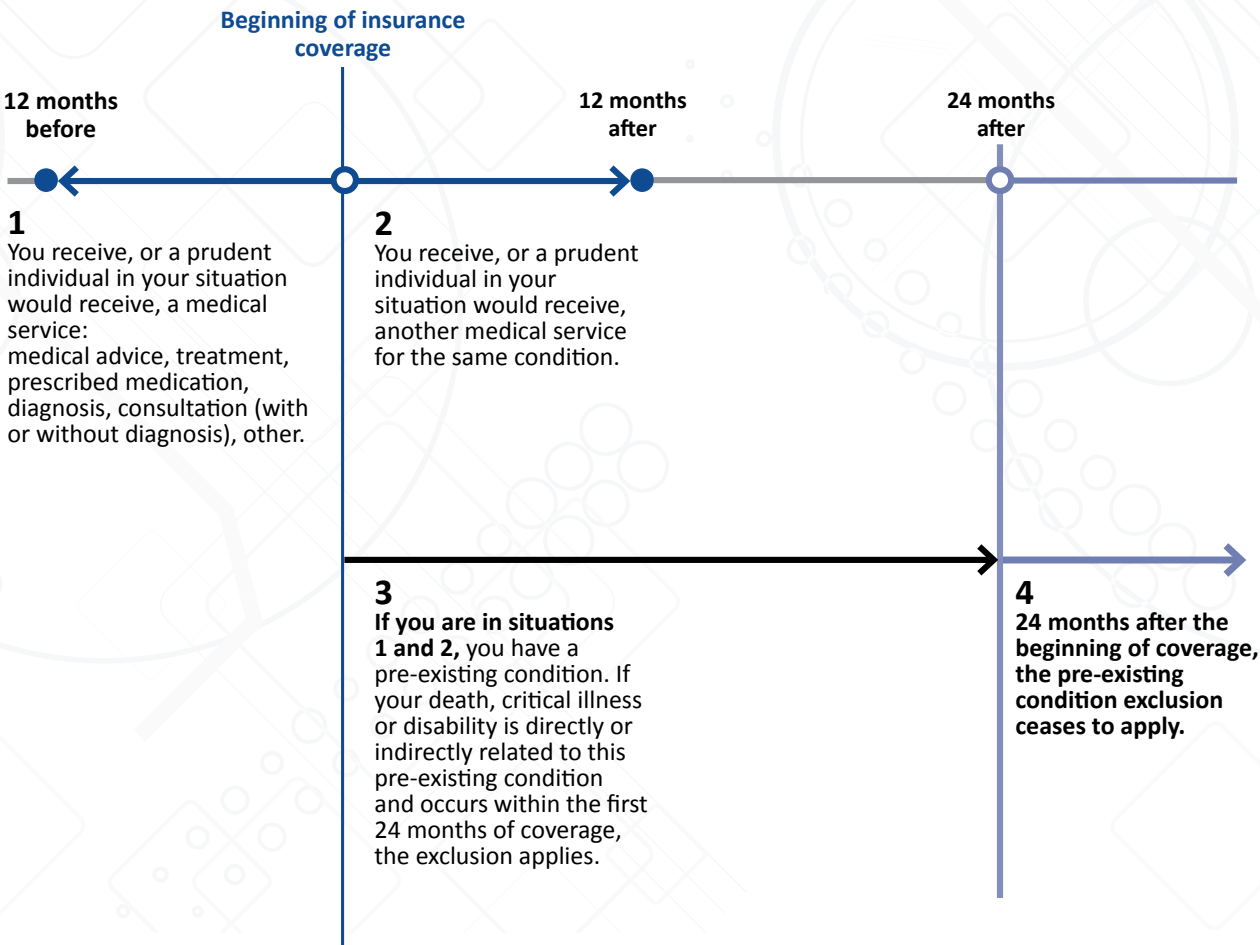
Beginning of insurance coverage

12 months before

12 months after

24 months after

1
You receive, or a prudent individual in your situation would receive, a medical service:
medical advice, treatment, prescribed medication, diagnosis, consultation (with or without diagnosis), other.

2
You receive, or a prudent individual in your situation would receive, another medical service for the same condition.

3
If you are in situations 1 and 2, you have a pre-existing condition. If your death, critical illness or disability is directly or indirectly related to this pre-existing condition and occurs within the first 24 months of coverage, the exclusion applies.

4
24 months after the beginning of coverage, the pre-existing condition exclusion ceases to apply.